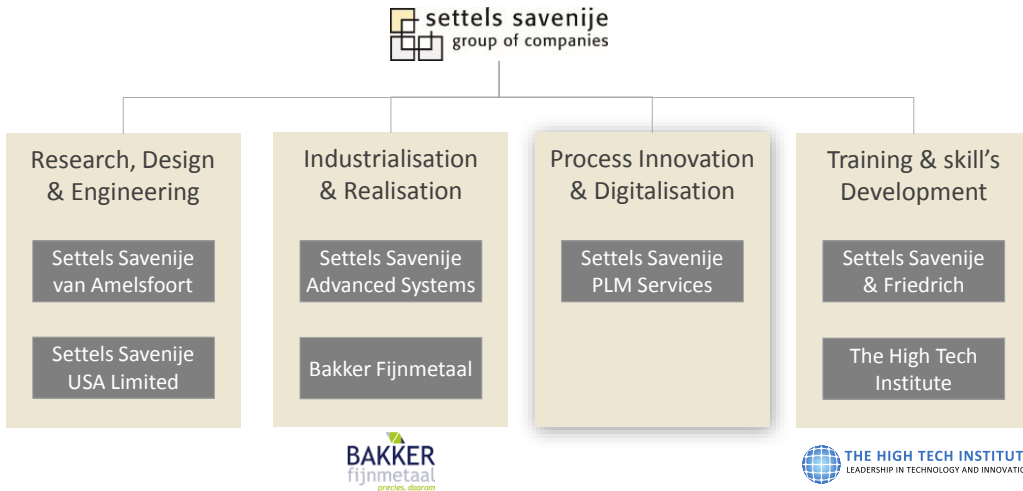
settels savenije
group of companies

Research, Design & Engineering

Settels Savenije van Amelsfoort

Settels Savenije USA Limited

Industrialisation & Realisation

Settels Savenije Advanced Systems

Bakker Fijnmetaal

Process Innovation & Digitalisation

Settels Savenije PLM Services

Training & skill's Development

Settels Savenije & Friedrich

The High Tech Institute

BAKKER
fijnmetaal
precies, daarom

THE HIGH TECH INSTITUT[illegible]
LEADERSHIP IN TECHNOLOGY AND INNOVATI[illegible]